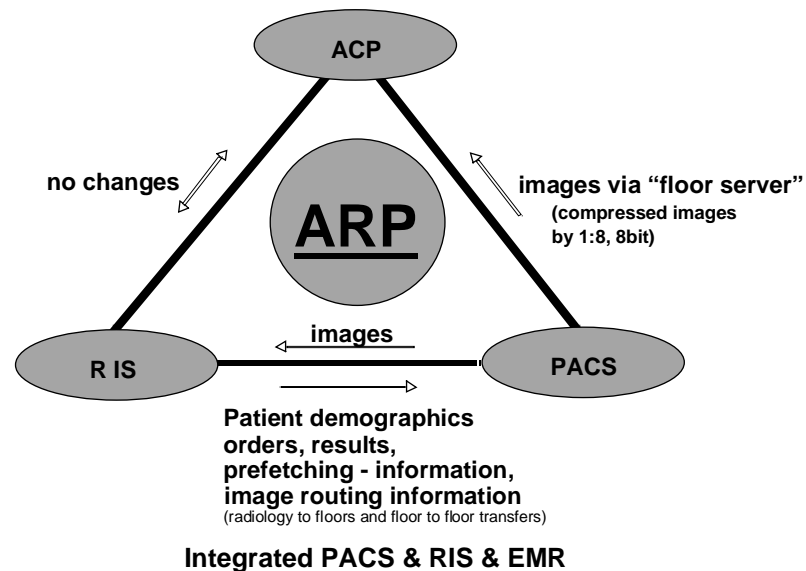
ACP

no changes

images via “floor server”
(compressed images by 1:8, 8bit)

ARP

images

R IS

PACS

Patient demographics
orders, results,
prefetching - information,
image routing information
(radiology to floors and floor to floor transfers)

Integrated PACS & RIS & EMR